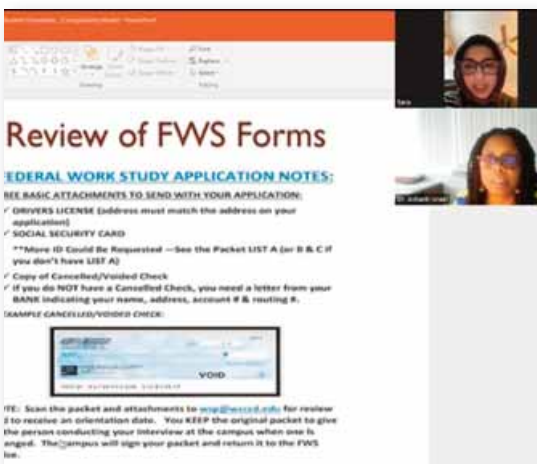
Review of FWS Forms

EDERAL WORK STUDY APPLICATION NOTES:

REE BASIC ATTACHMENTS TO SEND WITH YOUR APPLICATION:

✓ DRIVERS LICENSE (address must match the address on your application)
✓ SOCIAL SECURITY CARD

**More ID Could Be Requested —See the Packet LIST A (or B & C if you don't have LIST A)

✓ Copy of Cancelled/Voided Check
✓ If you do NOT have a Cancelled Check, you need a letter from your BANK indicating your name, address, account # & routing #.

EXAMPLE CANCELLED/VOIDED CHECK:

VOID

TE: Scan the packet and attachments to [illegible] for review to receive an orientation date. You KEEP the original packet to give the person conducting your interview at the campus when one is anged. The campus will sign your packet and return it to the FWS ice.

Sara

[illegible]